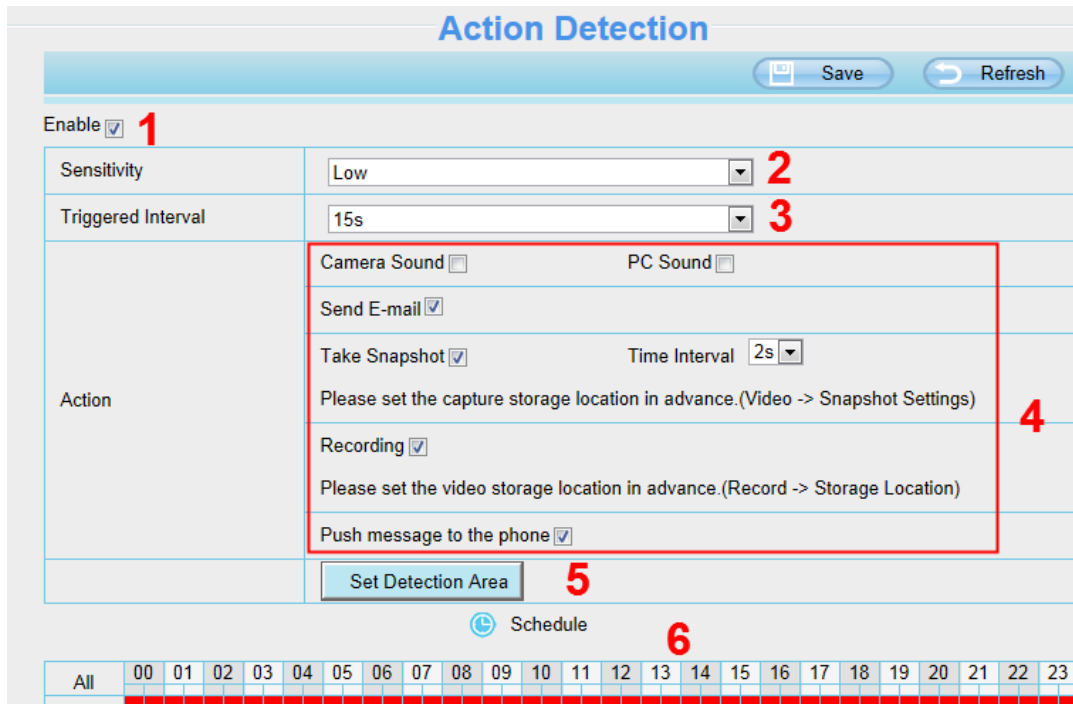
Action Detection

Save

Refresh

Enable 1

| Sensitivity | Low 2 |
|---|---|
| Triggered Interval | 15s 3 |
| Action | Camera Sound PC Sound<br>Send E-mail<br>Take Snapshot Time Interval 2s<br>Please set the capture storage location in advance.(Video -> Snapshot Settings)<br>Recording<br>Please set the video storage location in advance.(Record -> Storage Location)<br>Push message to the phone |
| | Set Detection Area 5 |

4

Schedule

6

| All | 00 | 01 | 02 | 03 | 04 | 05 | 06 | 07 | 08 | 09 | 10 | 11 | 12 | 13 | 14 | 15 | 16 | 17 | 18 | 19 | 20 | 21 | 22 | 23 |
|---|---|---|---|---|---|---|---|---|---|---|---|---|---|---|---|---|---|---|---|---|---|---|---|---|